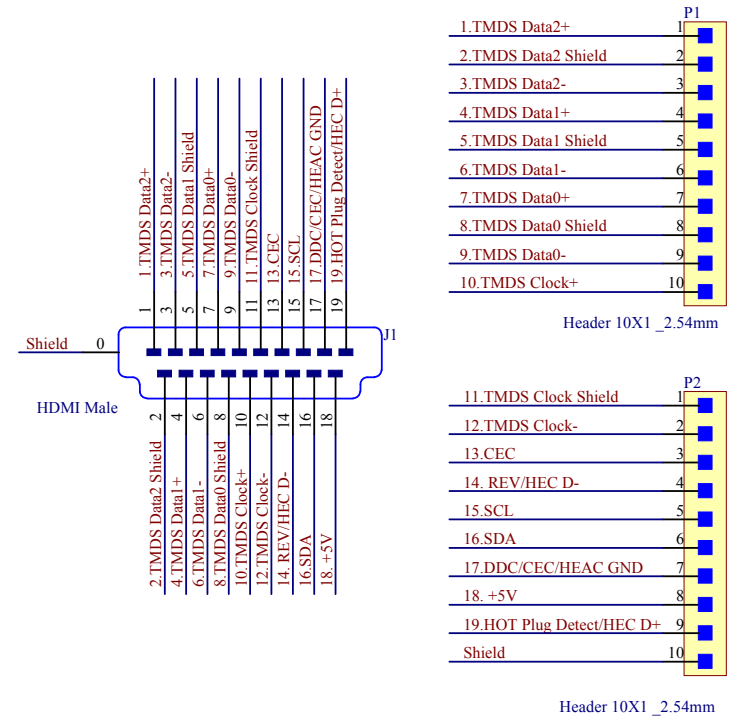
1.TMDS Data2+
3.TMDS Data2-
5.TMDS Data1 Shield
7.TMDS Data0+
9.TMDS Data0-
11.TMDS Clock Shield
13.CEC
15.SCL
17.DDC/CEC/HEAC GND
19.HOT Plug Detect/HEC D+

1 3 5 7 9 11 13 15 17 19

Shield 0

J1

HDMI Male

2 4 6 8 10 12 14 16 18

2.TMDS Data2 Shield
4.TMDS Data1+
6.TMDS Data1-
8.TMDS Data0 Shield
10.TMDS Clock+
12.TMDS Clock-
14. REV/HEC D-
16.SDA
18. +5V

P1

| | |
|---|---|
| 1.TMDS Data2+ | 1 |
| 2.TMDS Data2 Shield | 2 |
| 3.TMDS Data2- | 3 |
| 4.TMDS Data1+ | 4 |
| 5.TMDS Data1 Shield | 5 |
| 6.TMDS Data1- | 6 |
| 7.TMDS Data0+ | 7 |
| 8.TMDS Data0 Shield | 8 |
| 9.TMDS Data0- | 9 |
| 10.TMDS Clock+ | 10 |

Header 10X1 _2.54mm

P2

| | |
|---|---|
| 11.TMDS Clock Shield | 1 |
| 12.TMDS Clock- | 2 |
| 13.CEC | 3 |
| 14. REV/HEC D- | 4 |
| 15.SCL | 5 |
| 16.SDA | 6 |
| 17.DDC/CEC/HEAC GND | 7 |
| 18. +5V | 8 |
| 19.HOT Plug Detect/HEC D+ | 9 |
| Shield | 10 |

Header 10X1 _2.54mm